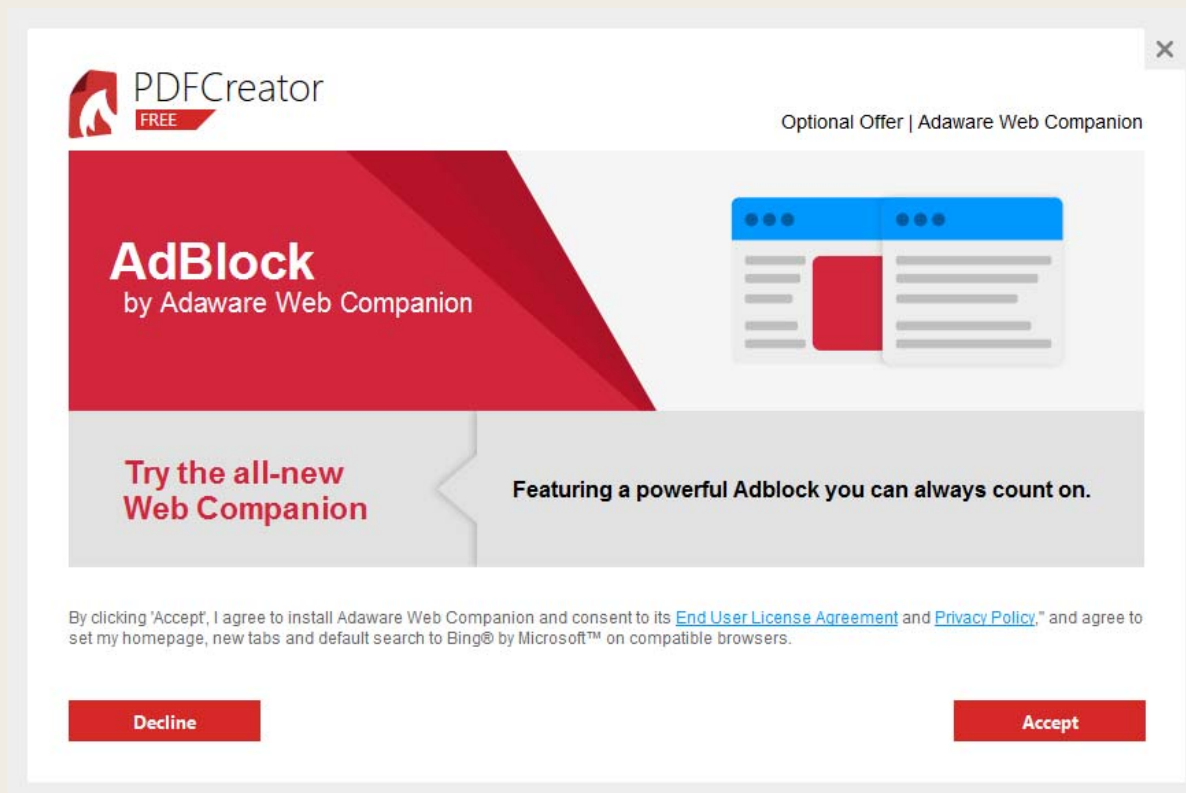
×

PDFCreator
FREE

Optional Offer | Adaware Web Companion

AdBlock
by Adaware Web Companion

Try the all-new Web Companion

Featuring a powerful Adblock you can always count on.

By clicking 'Accept', I agree to install Adaware Web Companion and consent to its End User License Agreement and Privacy Policy," and agree to set my homepage, new tabs and default search to Bing® by Microsoft™ on compatible browsers.

Decline

Accept